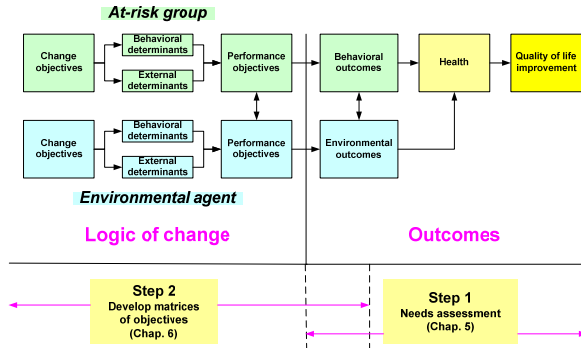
At-risk group

Change objectives

Behavioral determinants

External determinants

Performance objectives

Behavioral outcomes

Health

Quality of life improvement

Change objectives

Behavioral determinants

External determinants

Performance objectives

Environmental outcomes

Environmental agent

Logic of change

Outcomes

Step 2
Develop matrices of objectives
(Chap. 6)

Step 1
Needs assessment
(Chap. 5)